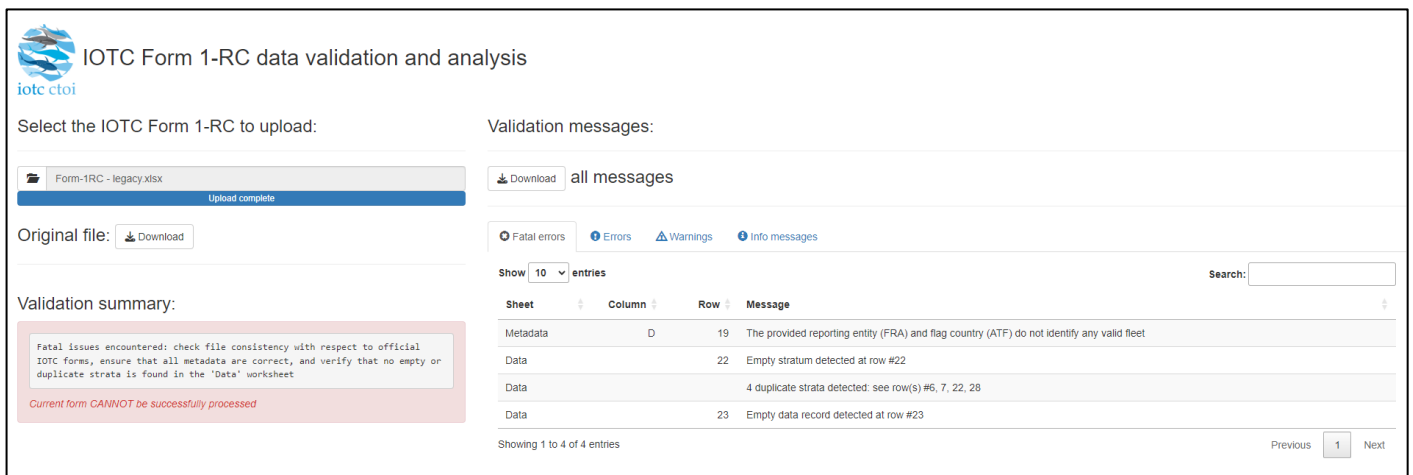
iotc ctoi

IOTC Form 1-RC data validation and analysis

Select the IOTC Form 1-RC to upload:

Form-1RC - legacy.xlsx

Upload complete

Original file: Download

Validation summary:

Fatal issues encountered: check file consistency with respect to official IOTC forms, ensure that all metadata are correct, and verify that no empty or duplicate strata is found in the 'Data' worksheet

Current form CANNOT be successfully processed

Validation messages:

Download all messages

Fatal errors | Errors | Warnings | Info messages

Show 10 entries

Search:

| Sheet | Column | Row | Message |
|---|---|---|---|
| Metadata | D | 19 | The provided reporting entity (FRA) and flag country (ATF) do not identify any valid fleet |
| Data | | 22 | Empty stratum detected at row #22 |
| Data | | | 4 duplicate strata detected: see row(s) #6, 7, 22, 28 |
| Data | | 23 | Empty data record detected at row #23 |

Showing 1 to 4 of 4 entries

Previous 1 Next